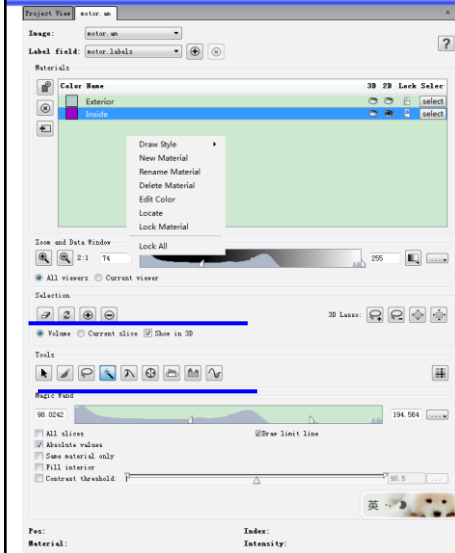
Project View | motor.am

Image: motor.am
Label field: motor.labels

?

Materials

| Color | Name | 3D | 2D | Lock | Selec |
|---|---|---|---|---|---|
| | Exterior | | | | select |
| | Inside | | | | select |

Draw Style
New Material
Rename Material
Delete Material
Edit Color
Locate
Lock Material
Lock All

Zoom and Data Window
2:1 74
255
All viewers Current viewer

Selection
3D Lasso:
Volume Current slice Show in 3D

Tools

Magic Wand
98.0242 194.564
All slices Draw limit line
Absolute values
Same material only
Fill interior
Contrast threshold: 90.5

英

Pos:
Material:
Index:
Intensity: